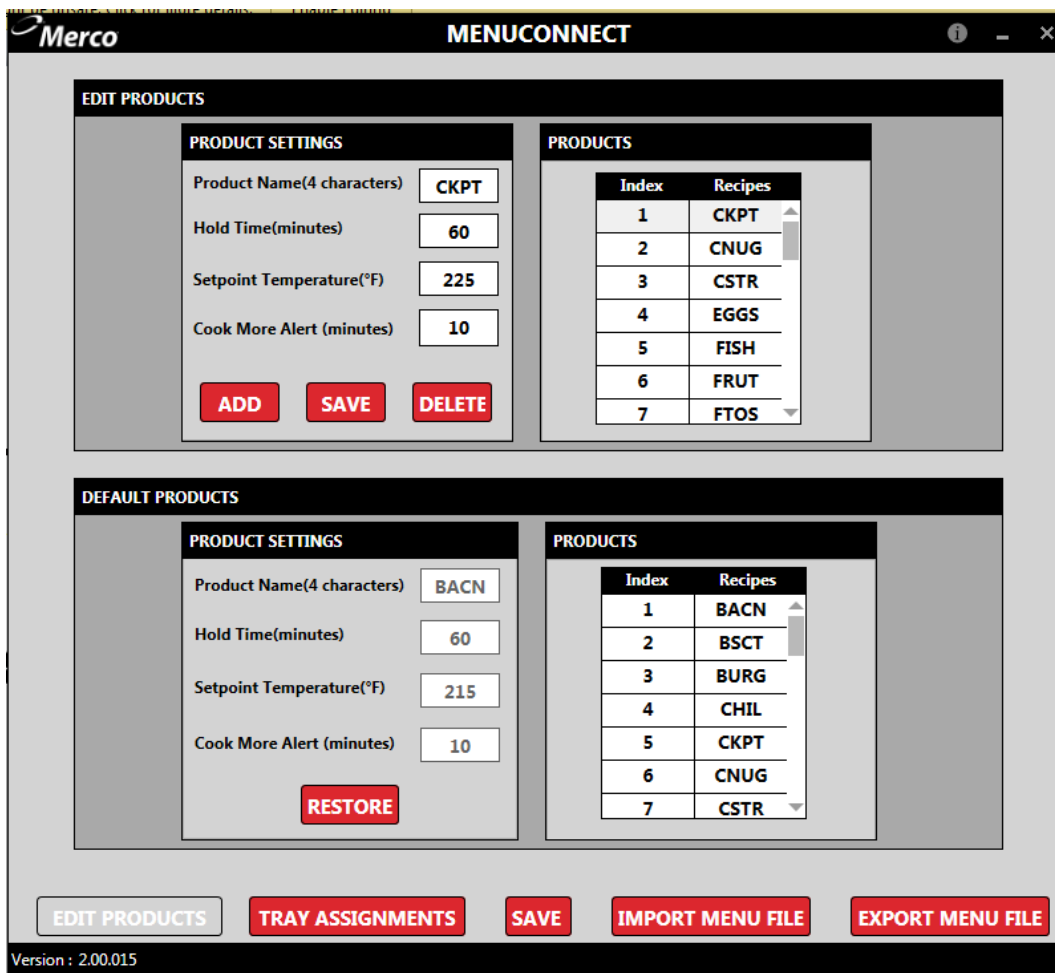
Merco

MENUCONNECT

EDIT PRODUCTS

PRODUCT SETTINGS

Product Name(4 characters) CKPT

Hold Time(minutes) 60

Setpoint Temperature(°F) 225

Cook More Alert (minutes) 10

ADD SAVE DELETE

PRODUCTS

| Index | Recipes |
|---|---|
| 1 | CKPT |
| 2 | CNUG |
| 3 | CSTR |
| 4 | EGGS |
| 5 | FISH |
| 6 | FRUT |
| 7 | FTOS |

DEFAULT PRODUCTS

PRODUCT SETTINGS

Product Name(4 characters) BACN

Hold Time(minutes) 60

Setpoint Temperature(°F) 215

Cook More Alert (minutes) 10

RESTORE

PRODUCTS

| Index | Recipes |
|---|---|
| 1 | BACN |
| 2 | BSCT |
| 3 | BURG |
| 4 | CHIL |
| 5 | CKPT |
| 6 | CNUG |
| 7 | CSTR |

EDIT PRODUCTS TRAY ASSIGNMENTS SAVE IMPORT MENU FILE EXPORT MENU FILE

Version : 2.00.015